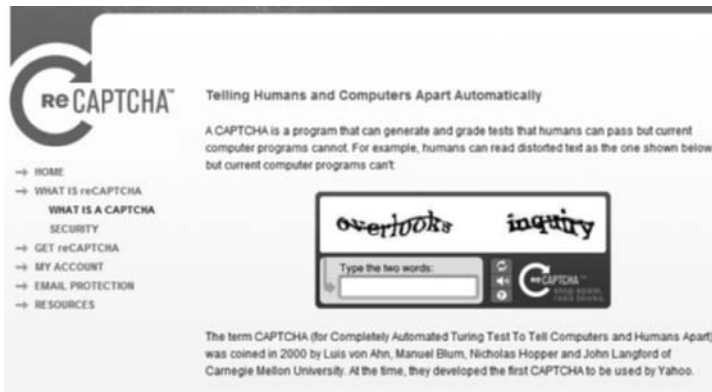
reCAPTCHA™

→ HOME
→ WHAT IS reCAPTCHA
WHAT IS A CAPTCHA
SECURITY
→ GET reCAPTCHA
→ MY ACCOUNT
→ EMAIL PROTECTION
→ RESOURCES

Telling Humans and Computers Apart Automatically

A CAPTCHA is a program that can generate and grade tests that humans can pass but current computer programs cannot. For example, humans can read distorted text as the one shown below but current computer programs can't:

overlooks inquiry

Type the two words:

reCAPTCHA
stop spam. read books.

The term CAPTCHA (for Completely Automated Turing Test To Tell Computers and Humans Apart) was coined in 2000 by Luis von Ahn, Manuel Blum, Nicholas Hopper and John Langford of Carnegie Mellon University. At the time, they developed the first CAPTCHA to be used by Yahoo.